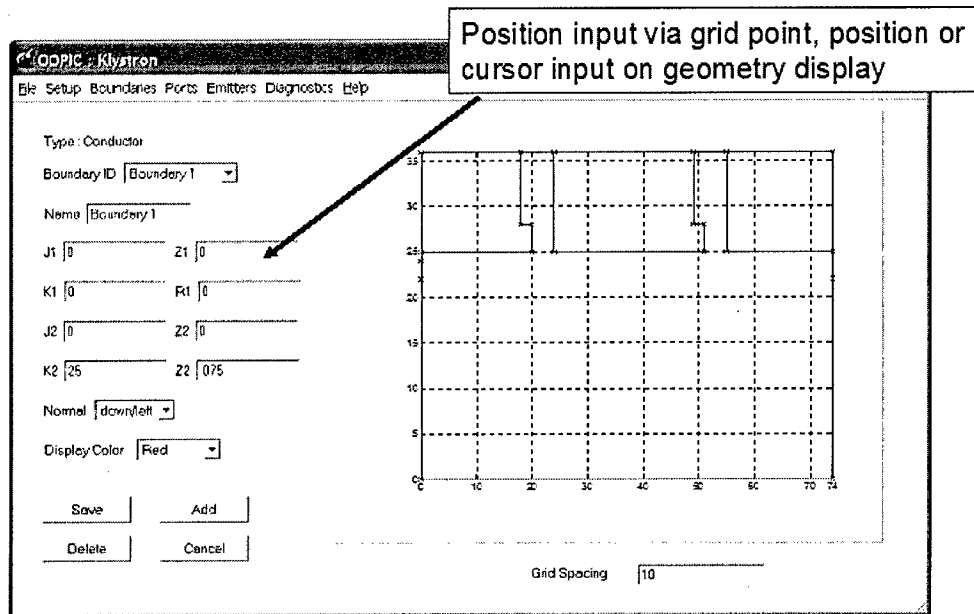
Position input via grid point, position or cursor input on geometry display

OOPIC : Klystron

File Setup Boundaries Ports Emitters Diagnostics Help

Type : Conductor

Boundary ID Boundary 1

Name Boundary 1

J1 0 Z1 0

K1 0 R1 0

J2 0 Z2 0

K2 25 Z2 075

Normal down/left

Display Color Red

Save Add

Delete Cancel

35
30
25
20
15
10
5
0
0 10 20 30 40 50 60 70 74

Grid Spacing 10